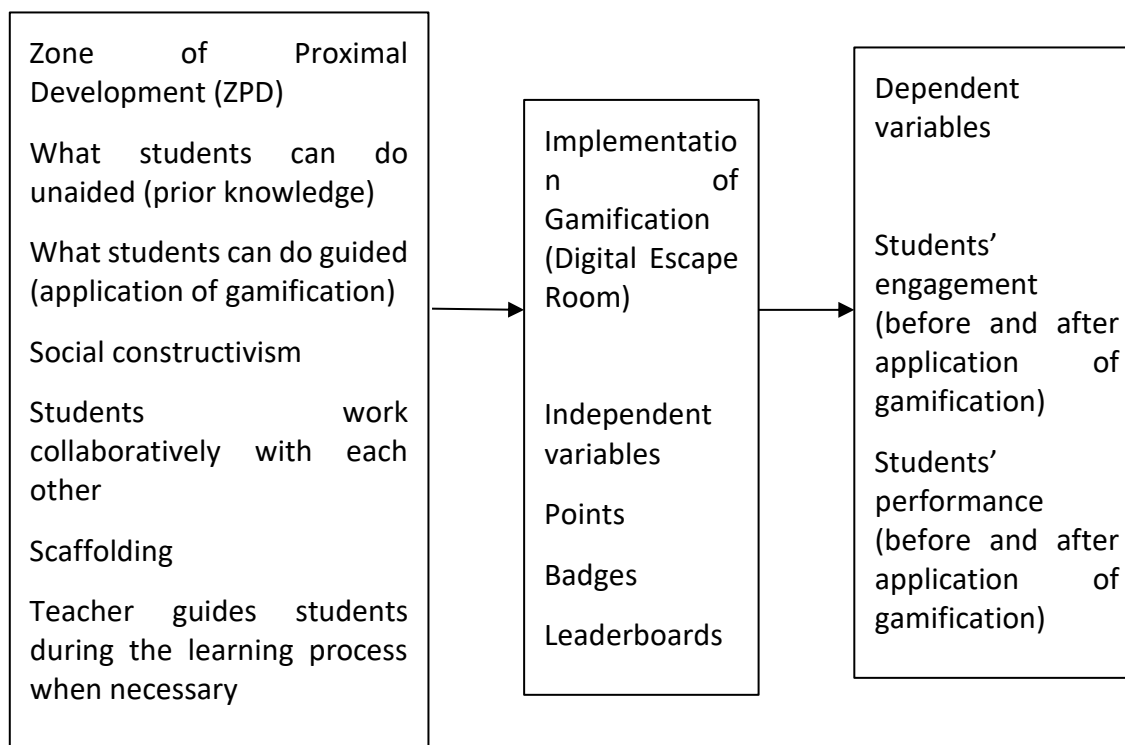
Zone of Proximal Development (ZPD)

What students can do unaided (prior knowledge)

What students can do guided (application of gamification)

Social constructivism

Students work collaboratively with each other

Scaffolding

Teacher guides students during the learning process when necessary

Implementation of Gamification (Digital Escape Room)

Independent variables

Points

Badges

Leaderboards

Dependent variables

Students' engagement (before and after application of gamification)

Students' performance (before and after application of gamification)